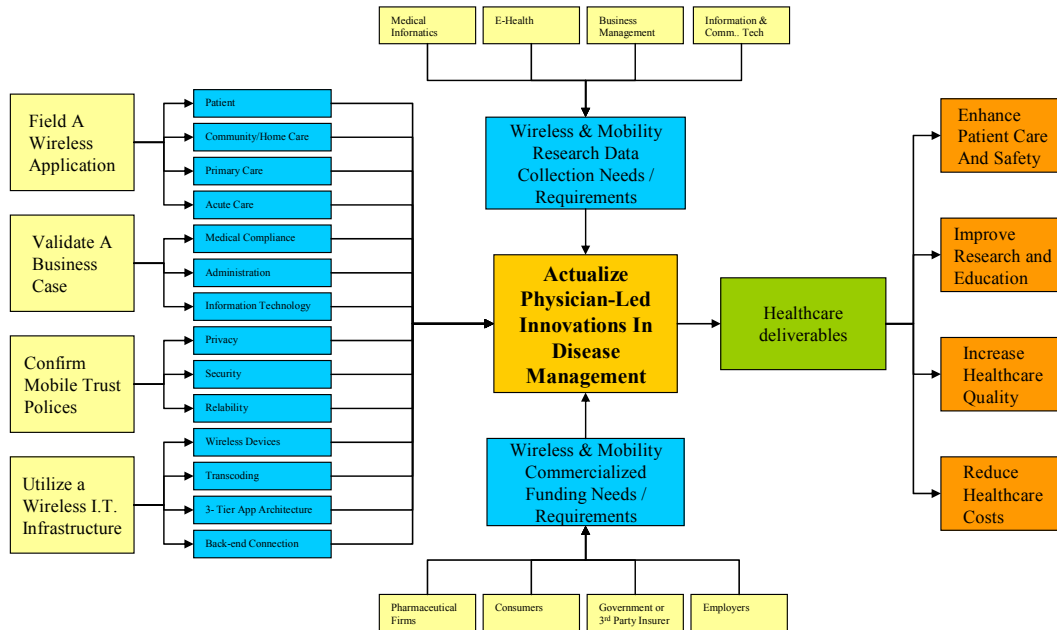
Medical Infornatics

E-Health

Business Management

Information & Comm.. Tech

Field A Wireless Application

Patient

Community/Home Care

Primary Care

Acute Care

Validate A Business Case

Medical Compliance

Administration

Information Technology

Confirm Mobile Trust Polices

Privacy

Security

Relability

Utilize a Wireless I.T. Infrastructure

Wireless Devices

Transcoding

3- Tier App Architecture

Back-end Connection

Wireless & Mobility Research Data Collection Needs / Requirements

Actualize Physician-Led Innovations In Disease Management

Wireless & Mobility Commercialized Funding Needs / Requirements

Healthcare deliverables

Enhance Patient Care And Safety

Improve Research and Education

Increase Healthcare Quality

Reduce Healthcare Costs

Pharmaceutical Firms

Consumers

Government or 3$^{rd}$ Party Insurer

Employers